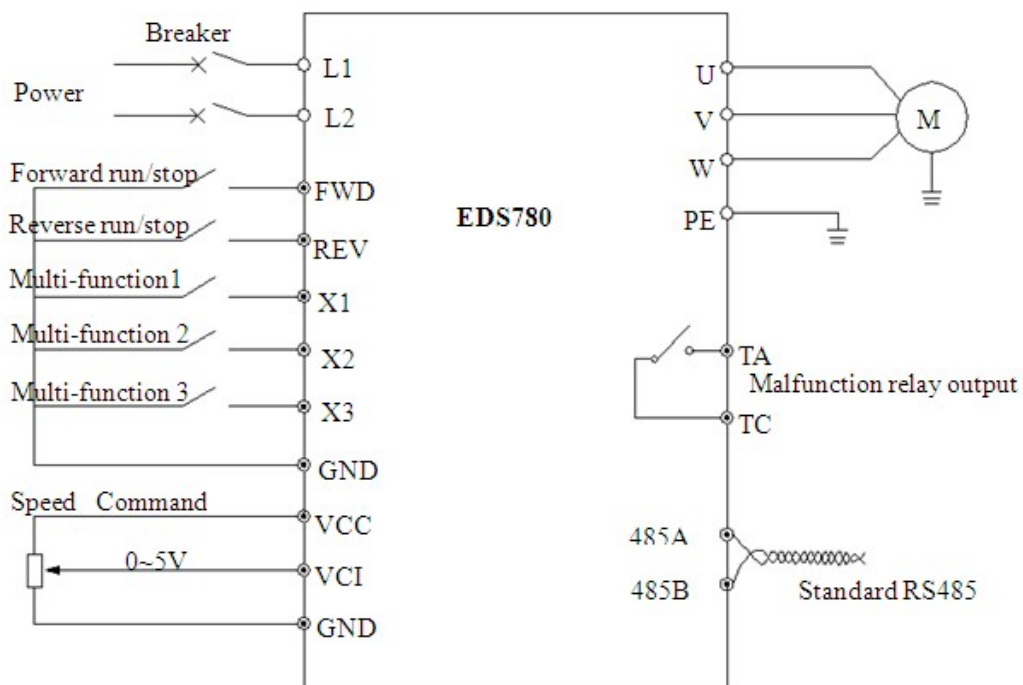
Breaker

Power

L1

L2

Forward run/stop

FWD

Reverse run/stop

REV

Multi-function1

X1

Multi-function 2

X2

Multi-function 3

X3

GND

Speed Command

VCC

0~5V

VCI

GND

EDS780

U

V

W

M

PE

TA

Malfunction relay output

TC

485A

485B

Standard RS485